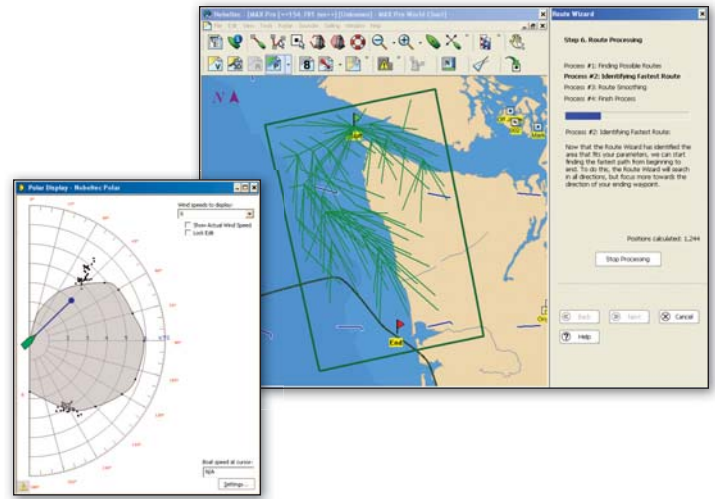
Nobeltec - [M&R Pro [~154.791 km~] [Unknown] - M&R Pro World Chart]

File Edit View Tools Display Navigate Setting Window Help

Start

End

Route Wizard

Step 6. Route Processing

Process #1: Finding Possible Routes

Process #2: Identifying Fastest Route

Process #3: Route Smoothing

Process #4: Finish Process

Process #2: Identifying Fastest Route:

Now that the Route Wizard has identified the area that fits your parameters, we can start finding the fastest path from beginning to end. To do this, the Route Wizard will search in all directions, but focus more towards the direction of your ending waypoint.

Positions calculated: 1,244

Stop Processing

Back

Next

Cancel

Help

Polar Display - Nobeltec Polar

Wind speeds to display:

Show Actual Wind Speed

Lock Edit

Boat speed at cursor:

N/A

Settings...